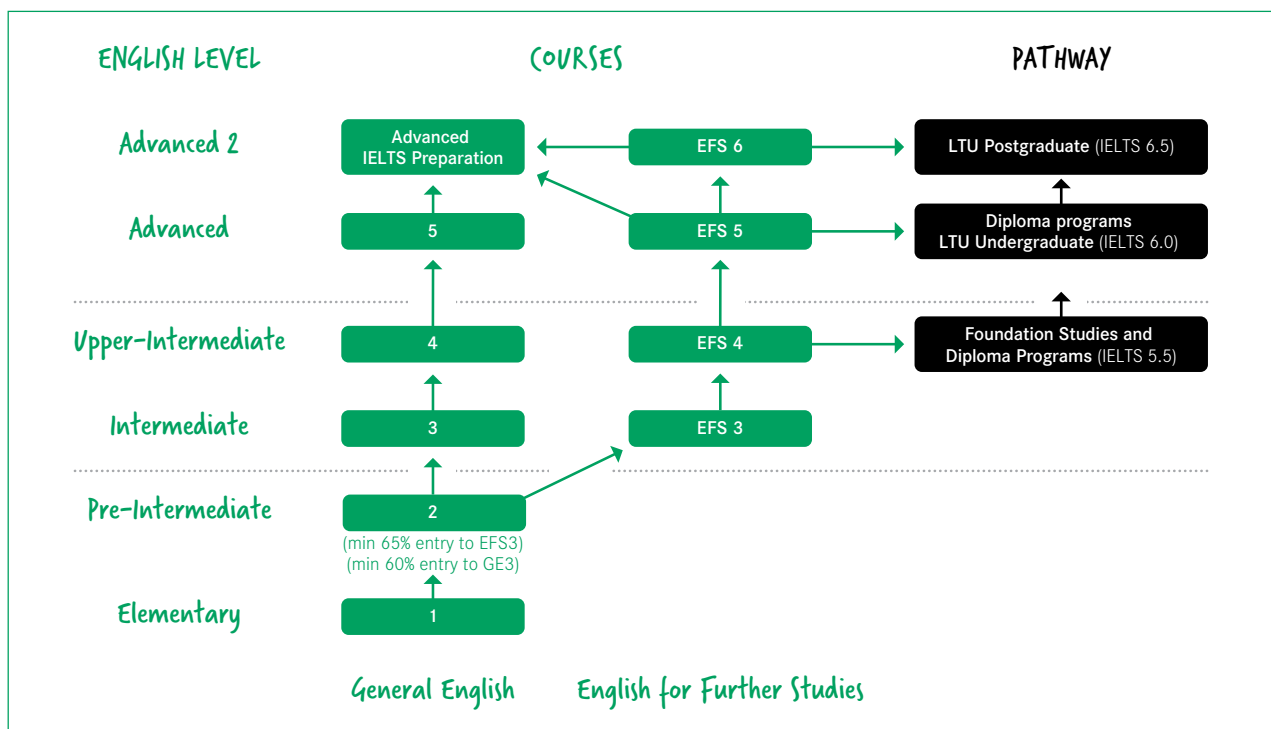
ENGLISH LEVEL

COURSES

PATHWAY

Advanced 2

Advanced IELTS Preparation

EFS 6

LTU Postgraduate (IELTS 6.5)

Advanced

5

EFS 5

Diploma programs LTU Undergraduate (IELTS 6.0)

Upper-Intermediate

4

EFS 4

Foundation Studies and Diploma Programs (IELTS 5.5)

Intermediate

3

EFS 3

Pre-Intermediate

2

(min 65% entry to EFS3)
(min 60% entry to GE3)

Elementary

1

General English

English for Further Studies